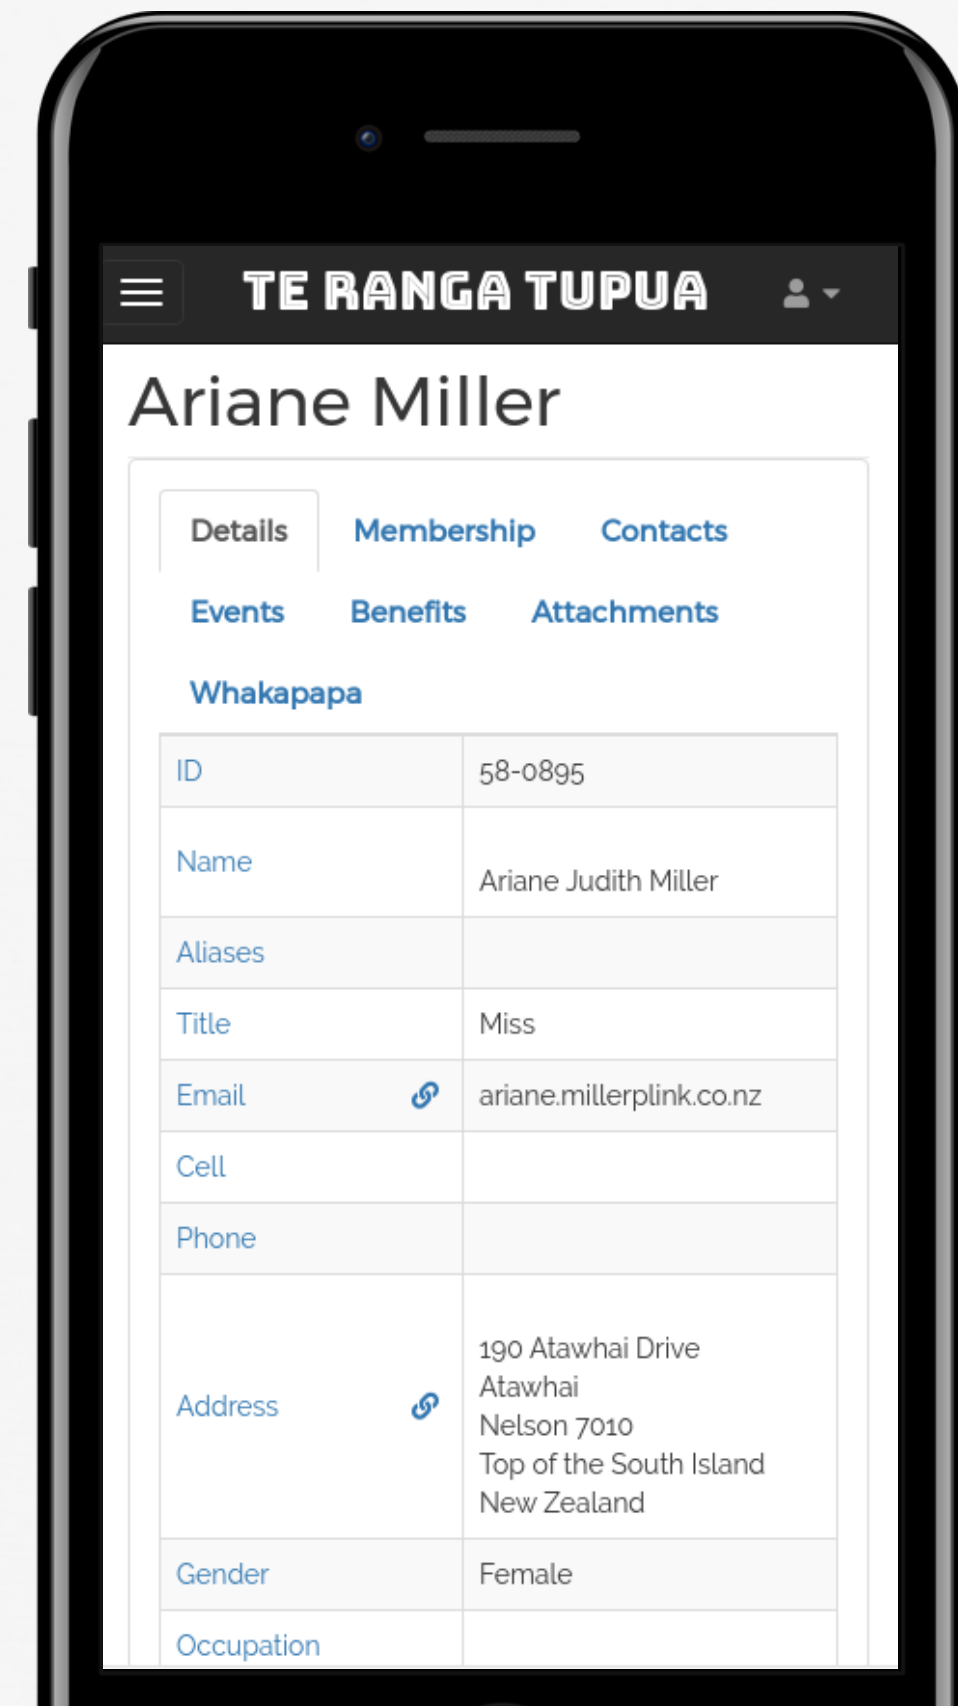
TE RANGA TUPUA

Ariane Miller

Details Membership Contacts Events Benefits Attachments Whakapapa

| ID | 58-0895 |
|---|---|
| Name | Ariane Judith Miller |
| Aliases | |
| Title | Miss |
| Email | ariane.millerplink.co.nz |
| Cell | |
| Phone | |
| Address | 190 Atawhai Drive Atawhai Nelson 7010 Top of the South Island New Zealand |
| Gender | Female |
| Occupation | |